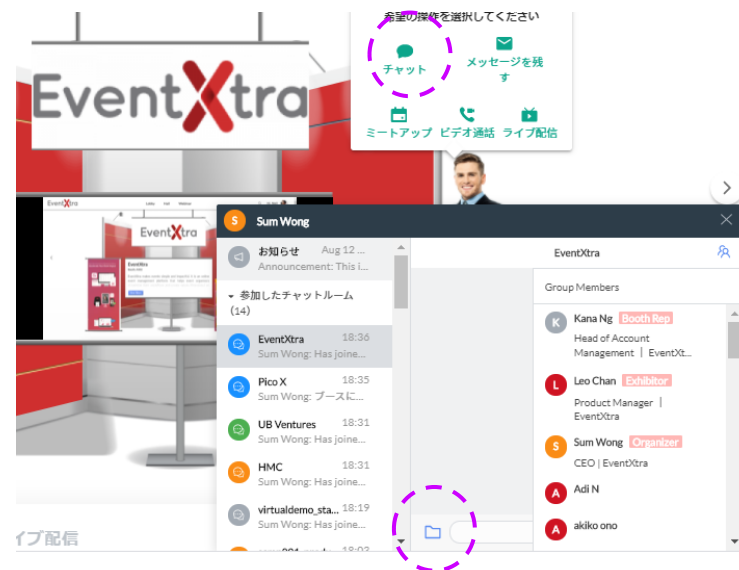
EventXtra

希望の操作を選択してください

チャット

メッセージを残す

ミートアップ

ビデオ通話

ライブ配信

EventXtra

S Sum Wong

お知らせ Aug 12
Announcement: This i...

参加したチャットルーム (14)

EventXtra 18:36
Sum Wong: Has joine...

Pico X 18:35
Sum Wong: ブースに...

UB Ventures 18:31
Sum Wong: Has joine...

HMC 18:31
Sum Wong: Has joine...

virtualdemo_sta... 18:19
Sum Wong: Has joine...

18:03

EventXtra

Group Members

K Kana Ng Booth Rep
Head of Account Management | EventXt...

L Leo Chan Exhibitor
Product Manager | EventXtra

S Sum Wong Organizer
CEO | EventXtra

A Adi N

A akiko ono

イブ配信